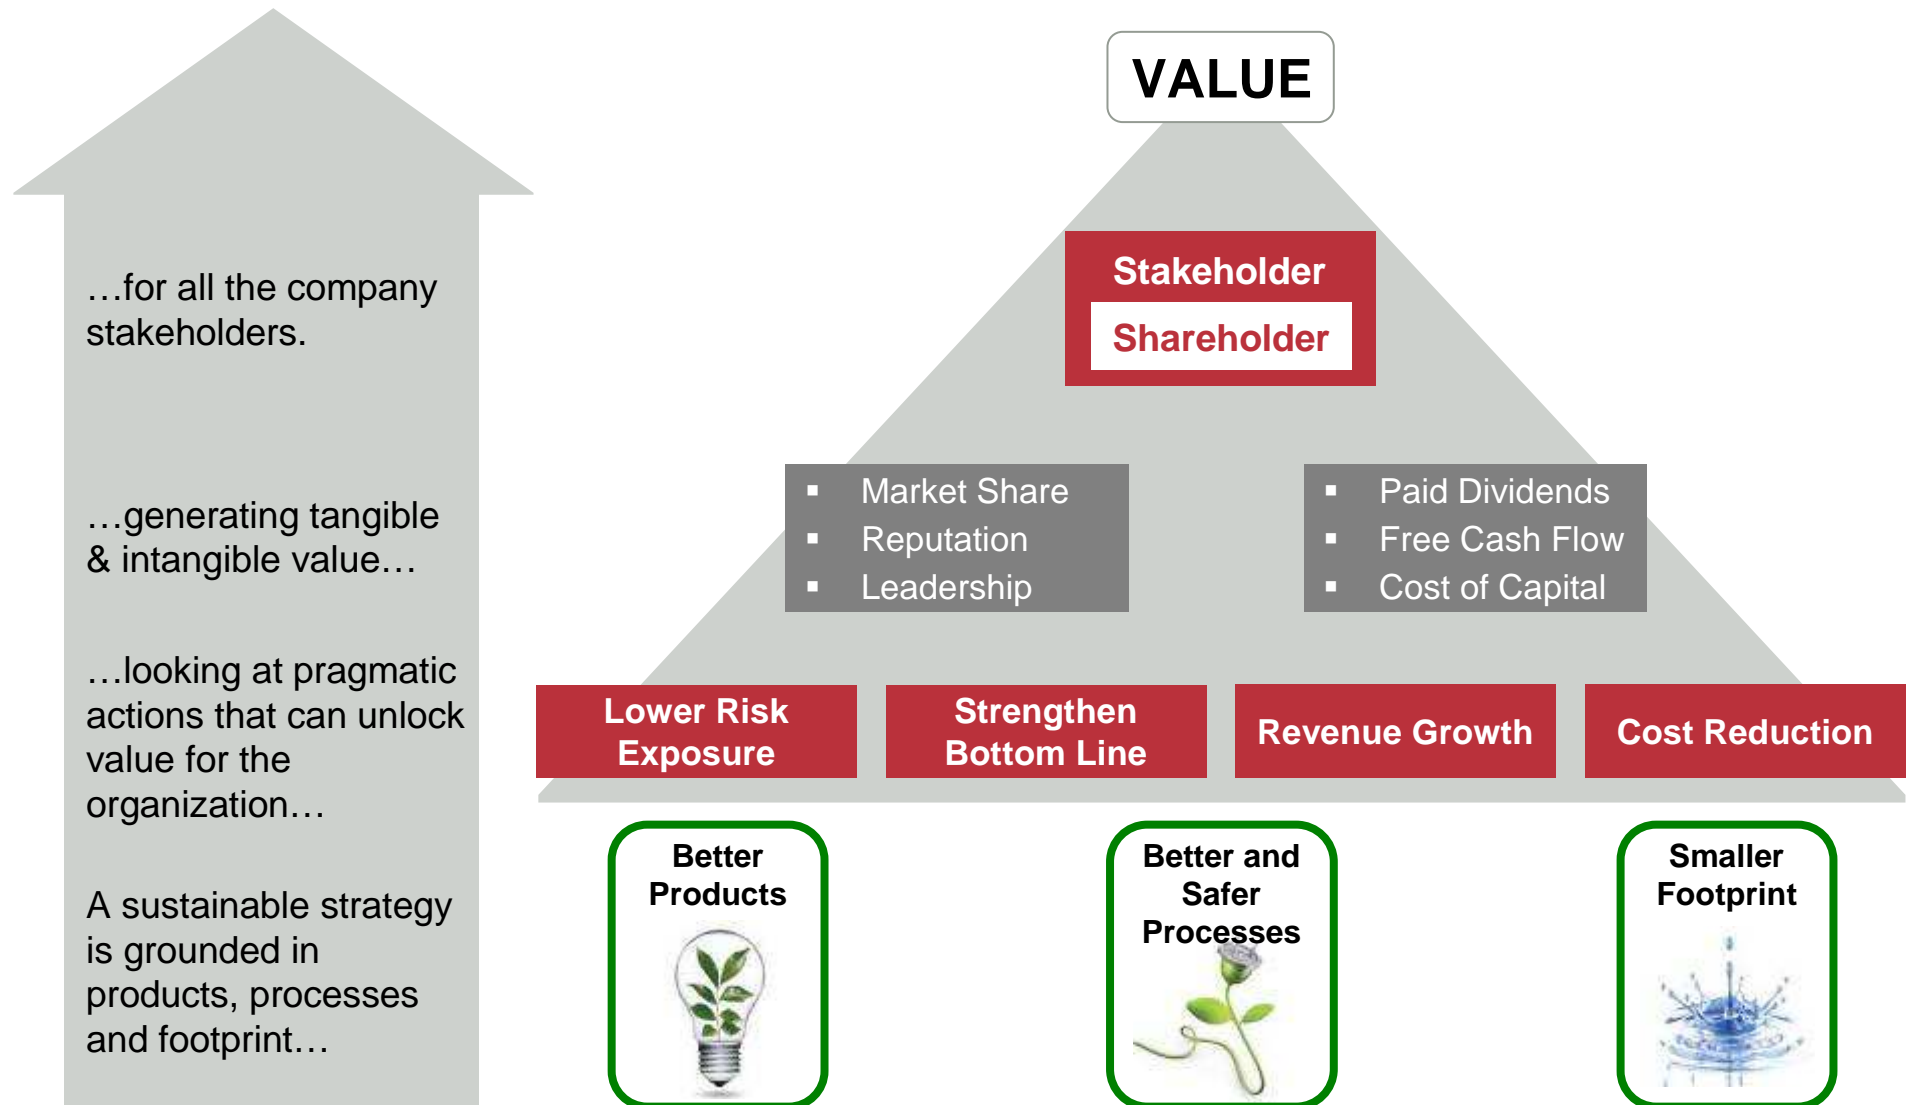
…for all the company stakeholders.

…generating tangible & intangible value…

…looking at pragmatic actions that can unlock value for the organization…

A sustainable strategy is grounded in products, processes and footprint…

VALUE

Stakeholder

Shareholder

- Market Share
- Reputation
- Leadership

- Paid Dividends
- Free Cash Flow
- Cost of Capital

Lower Risk Exposure

Strengthen Bottom Line

Revenue Growth

Cost Reduction

Better Products

Better and Safer Processes

Smaller Footprint